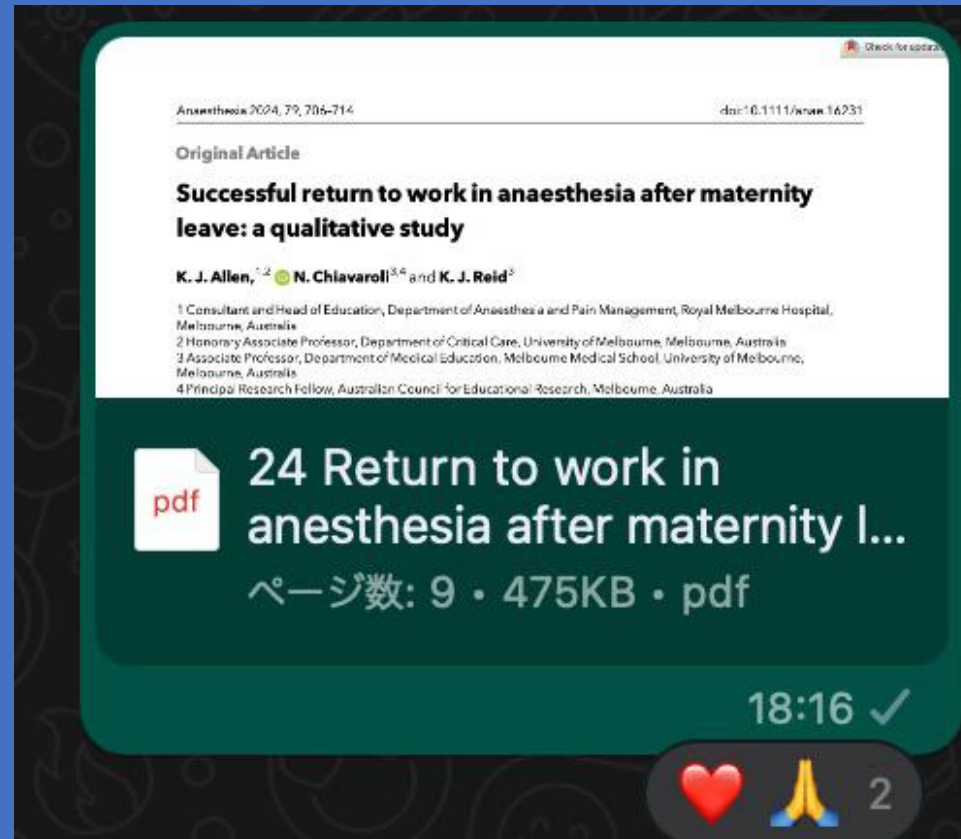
Check for updates

Anaesthesia 2024, 79, 706–714

doi:10.1111/anae.16231

Original Article

Successful return to work in anaesthesia after maternity leave: a qualitative study

K. J. Allen,$^{1,2}$ N. Chiavaroli$^{3,4}$ and K. J. Reid$^{3}$

1 Consultant and Head of Education, Department of Anaesthesia and Pain Management, Royal Melbourne Hospital, Melbourne, Australia
2 Honorary Associate Professor, Department of Critical Care, University of Melbourne, Melbourne, Australia
3 Associate Professor, Department of Medical Education, Melbourne Medical School, University of Melbourne, Melbourne, Australia
4 Principal Research Fellow, Australian Council for Educational Research, Melbourne, Australia

pdf

24 Return to work in anesthesia after maternity l...

ページ数: 9 • 475KB • pdf

18:16

2